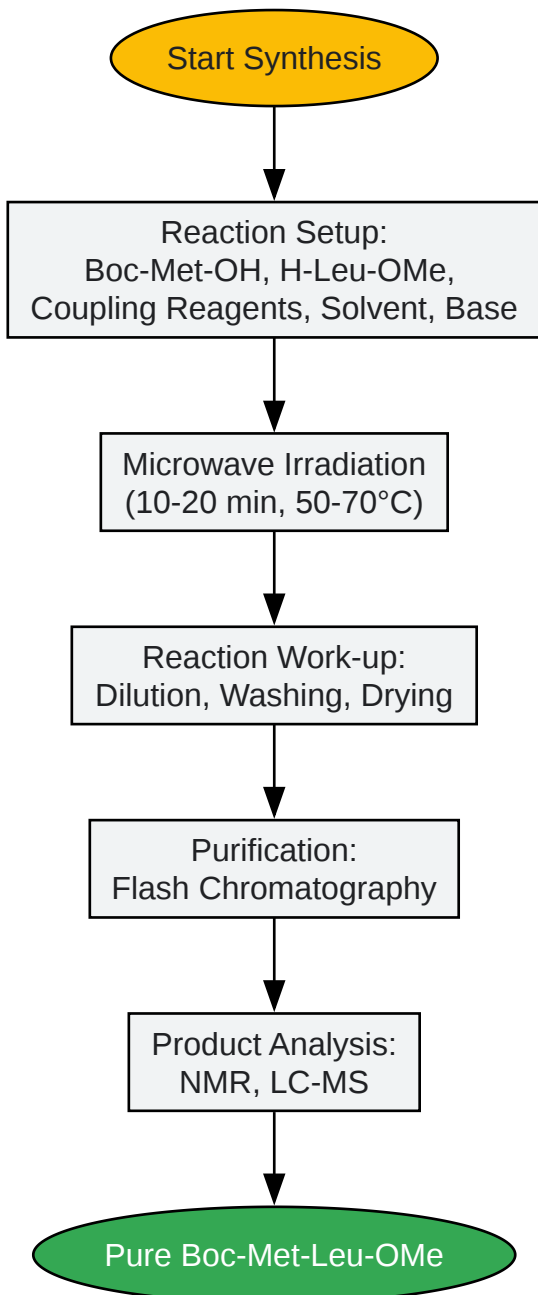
Start Synthesis

Reaction Setup:
Boc-Met-OH, H-Leu-OMe,
Coupling Reagents, Solvent, Base

Microwave Irradiation
(10-20 min, 50-70°C)

Reaction Work-up:
Dilution, Washing, Drying

Purification:
Flash Chromatography

Product Analysis:
NMR, LC-MS

Pure Boc-Met-Leu-OMe